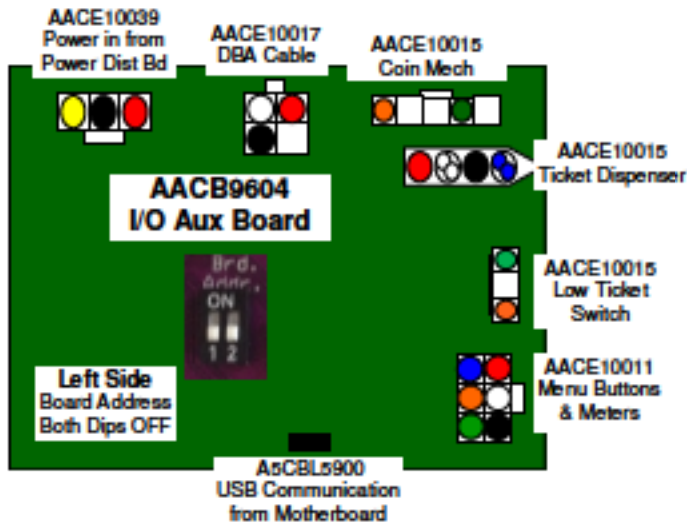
AACE10039
Power in from
Power Dist Bd

AACE10017
DBA Cable

AACE10015
Coin Mech

AACE10015
Ticket Dispenser

AACB9604
I/O Aux Board

Brd.
Addr.
ON
1 2

AACE10015
Low Ticket
Switch

AACE10011
Menu Buttons
& Meters

Left Side
Board Address
Both Dips OFF

A5CBL5900
USB Communication
from Motherboard